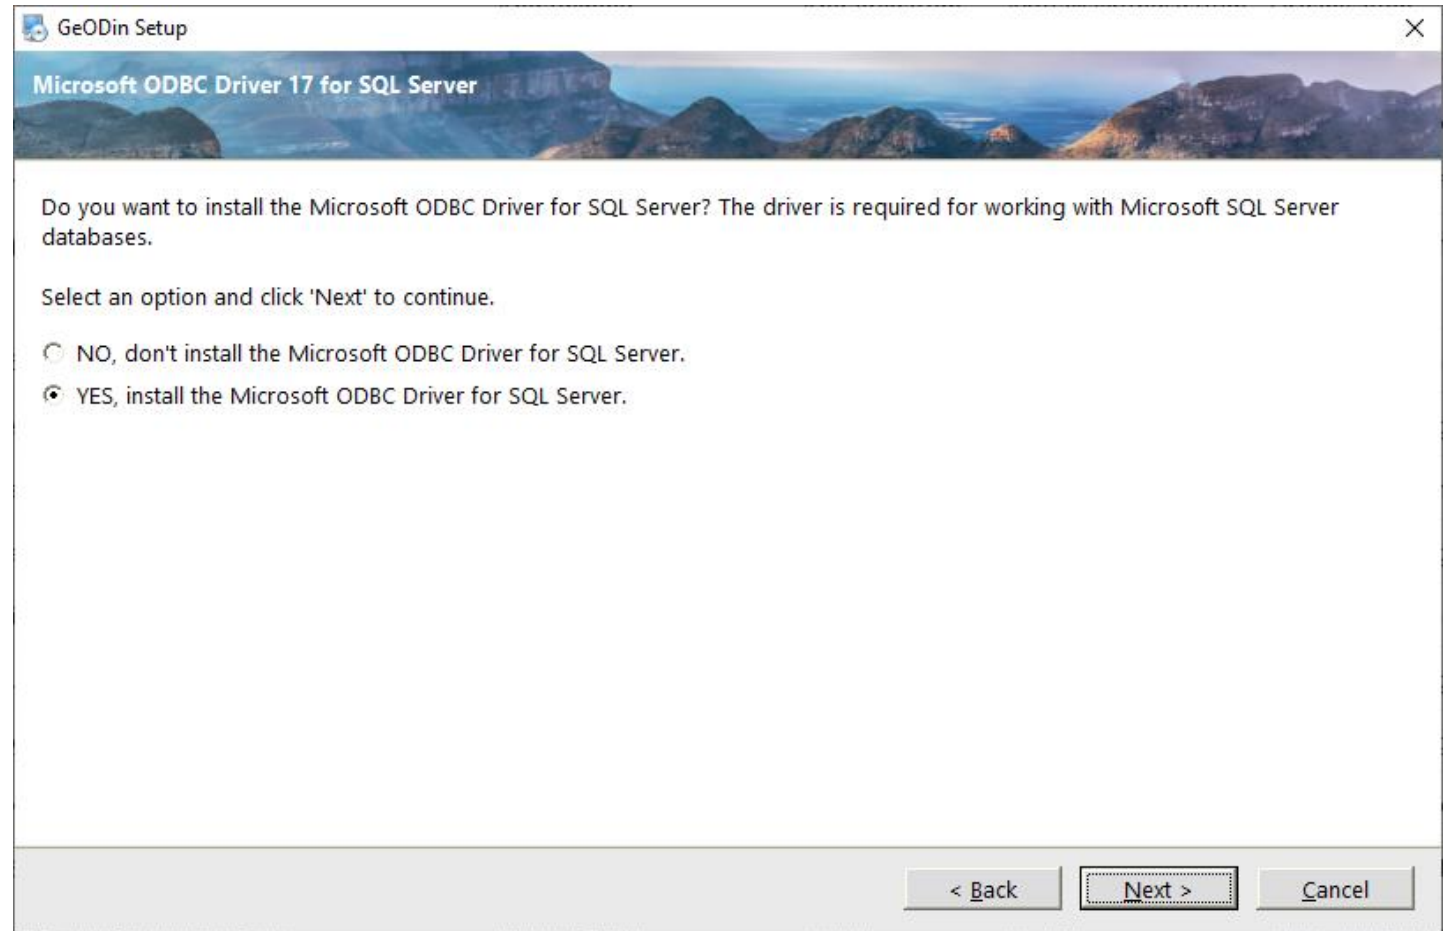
GeODin Setup

Microsoft ODBC Driver 17 for SQL Server

Do you want to install the Microsoft ODBC Driver for SQL Server? The driver is required for working with Microsoft SQL Server databases.

Select an option and click 'Next' to continue.

NO, don't install the Microsoft ODBC Driver for SQL Server.

YES, install the Microsoft ODBC Driver for SQL Server.

< Back

Next >

Cancel